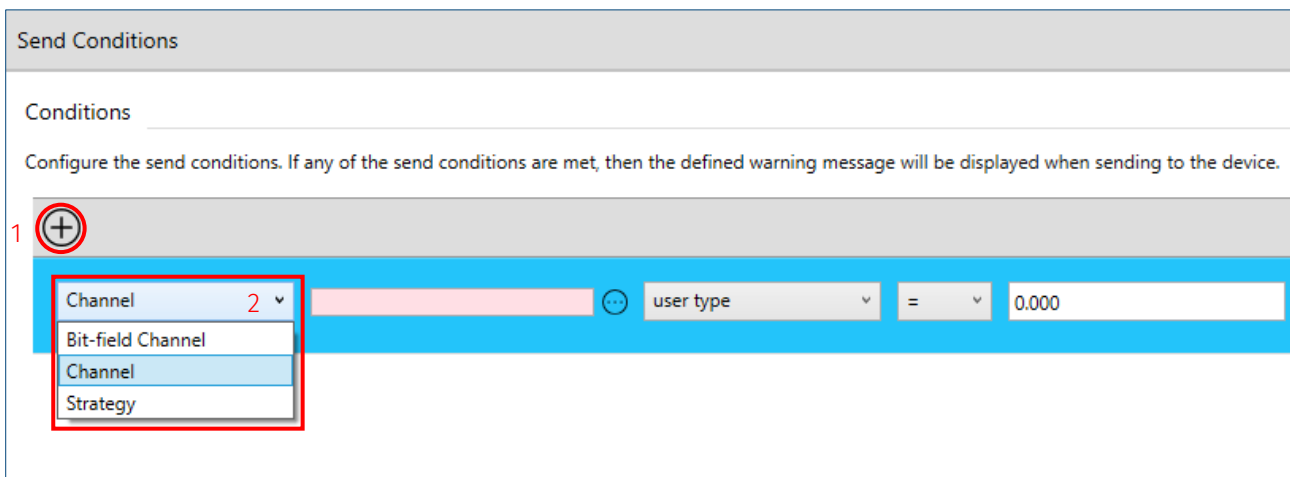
Send Conditions

Conditions

Configure the send conditions. If any of the send conditions are met, then the defined warning message will be displayed when sending to the device.

1

Channel 2

user type

=

0.000

Bit-field Channel

Channel

Strategy